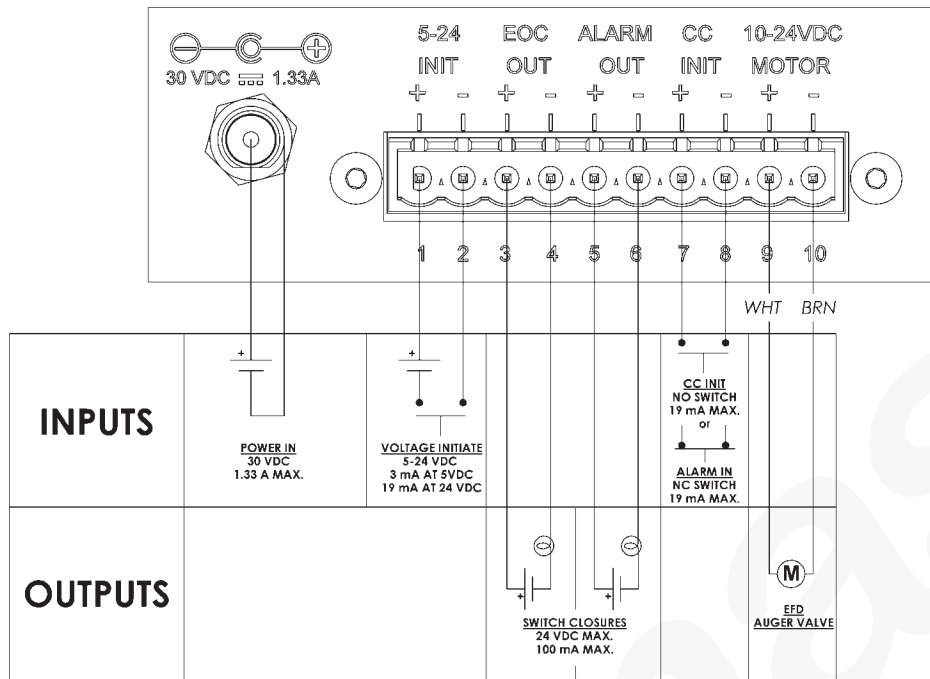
30 VDC ⎓ 1.33A

5-24 INIT
EOC OUT
ALARM OUT
CC INIT
10-24VDC MOTOR

+ − + − + − + − + −

1 2 3 4 5 6 7 8 9 10

WHT BRN

INPUTS

+
POWER IN
30 VDC
1.33 A MAX.

+
VOLTAGE INITIATE
5-24 VDC
3 mA AT 5VDC
19 mA AT 24 VDC

CC INIT
NO SWITCH
19 mA MAX.
or
ALARM IN
NC SWITCH
19 mA MAX.

OUTPUTS

+ +
SWITCH CLOSURES
24 VDC MAX.
100 mA MAX.

M
EFD
AUGER VALVE